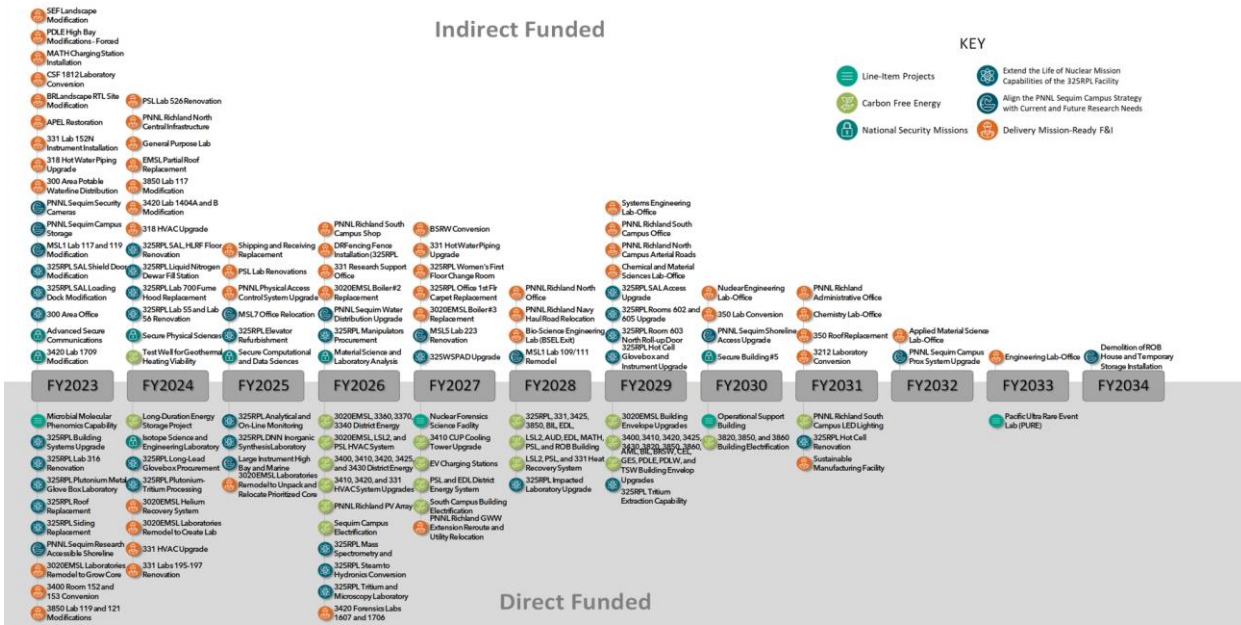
Indirect Funded

KEY

Line-Item Projects
Carbon Free Energy
National Security Missions
Extend the Life of Nuclear Mission Capabilities of the 325RPL Facility
Align the PNNL Sequim Campus Strategy with Current and Future Research Needs
Delivery Mission-Ready F&I

SEF Landscape Modification
PDLE High Bay Modifications - Forced
MATH Charging Station Installation
CSF 1812 Laboratory Conversion
BRLandscape RTL Site Modification
APEL Restoration
331 Lab 152N Instrument Installation
318 Hot Water Piping Upgrade
300 Area Potable Waterline Distribution
PNNL Sequim Security Cameras
PNNL Sequim Campus Storage
MSL1 Lab 117 and 119 Modification
325RPL SAL Shield Door Modification
325RPL SAL Loading Dock Modification
300 Area Office
Advanced Secure Communications
3420 Lab 1709 Modification

PSL Lab 526 Renovation
PNNL Richland North Central Infrastructure
General Purpose Lab
EMSL Partial Roof Replacement
3850 Lab 117 Modification
3420 Lab 1404A and B Modification
318 HVAC Upgrade
325RPL SAL HLRF Floor Renovation
325RPL Liquid Nitrogen Dewar Fill Station
325RPL Lab 700 Fume Hood Replacement
325RPL Lab 55 and Lab 56 Renovation
Secure Physical Sciences
Test Well for Geothermal Heating Viability

Shipping and Receiving Replacement
PSL Lab Renovations
PNNL Physical Access Control System Upgrade
MSL7 Office Relocation
325RPL Elevator Refurbishment
Secure Computational and Data Sciences

PNNL Richland South Campus Shop
DRFencing Fence Installation (325RPL
331 Research Support Office
3020EMSL Boiler#2 Replacement
PNNL Sequim Water Distribution Upgrade
325RPL Manipulators Procurement
Material Science and Laboratory Analysis

BSRW Conversion
331 Hot Water Piping Upgrade
325RPL Women's First Floor Change Room
325RPL Office 1st Flr Carpet Replacement
3020EMSL Boiler#3 Replacement
MSL5 Lab 223 Renovation
325WSPAD Upgrade

PNNL Richland North Office
PNNL Richland Navy Haul Road Relocation
Bio-Science Engineering Lab (BSEL Exit)
MSL1 Lab 109/111 Remodel

Systems Engineering Lab-Office
PNNL Richland South Campus Office
PNNL Richland North Campus Arterial Roads
Chemical and Material Sciences Lab-Office
325RPL SAL Access Upgrade
325RPL Rooms 602 and 605 Upgrade
325RPL Room 603 North Roll-up Door
325RPL Hot Cell Glovebox and Instrument Upgrade

Nuclear Engineering Lab-Office
350 Lab Conversion
PNNL Sequim Shoreline Access Upgrade
Secure Building #5

PNNL Richland Administrative Office
Chemistry Lab-Office
350 Roof Replacement
3212 Laboratory Conversion

Applied Material Science Lab-Office
PNNL Sequim Campus Prox System Upgrade

Engineering Lab-Office

Demolition of ROB House and Temporary Storage Installation

FY2023 FY2024 FY2025 FY2026 FY2027 FY2028 FY2029 FY2030 FY2031 FY2032 FY2033 FY2034

Microbial Molecular Phenomics Capability
325RPL Building Systems Upgrade
325RPL Lab 316 Renovation
325RPL Plutonium Metal Glove Box Laboratory
325RPL Roof Replacement
325RPL Siding Replacement
PNNL Sequim Research Accessible Shoreline
3020EMSL Laboratories Remodel to Grow Core
3400 Room 152 and 153 Conversion
3850 Lab 119 and 121 Modifications

Long-Duration Energy Storage Project
Isotope Science and Engineering Laboratory
325RPL Long-Lead Glovebox Procurement
325RPL Plutonium-Tritium Processing
3020EMSL Helium Recovery System
3020EMSL Laboratories Remodel to Create Lab
331 HVAC Upgrade
331 Labs 195-197 Renovation

325RPL Analytical and On-Line Monitoring
325RPL DNN Inorganic Synthesis Laboratory
Large Instrument High Bay and Marine
3020EMSL Laboratories Remodel to Unpack and Relocate Prioritized Core

3020EMSL, 3360, 3370, 3340 District Energy
3020EMSL, LSL2, and PSL HVAC System
3400, 3410, 3420, 3425, and 3430 District Energy
3410, 3420, and 331 HVAC System Upgrades
PNNL Richland PV Array
Sequim Campus Electrification
325RPL Mass Spectrometry and
325RPL Steam to Hydronics Conversion
325RPL Tritium and Microscopy Laboratory
3420 Forensics Labs 1607 and 1706

Nuclear Forensics Science Facility
3410 CUP Cooling Tower Upgrade
EV Charging Stations
PSL and EDL District Energy System
South Campus Building Electrification
PNNL Richland GWW Extension Reroute and Utility Relocation

325RPL, 331, 3425, 3850, BIL, EDL,
LSL2, AUD, EDL, MATH, PSL, and ROB Building
LSL2, PSL, and 331 Heat Recovery System
325RPL Impacted Laboratory Upgrade

3020EMSL Building Envelope Upgrades
3400, 3410, 3420, 3425, 3430, 3820, 3850, 3860, AML, BIL, BRSW, CEL, GES, PDLE, PDLW, and TSW Building Envelop Upgrades
325RPL Tritium Extraction Capability

Operational Support Building
3820, 3850, and 3860 Building Electrification

PNNL Richland South Campus LED Lighting
325RPL Hot Cell Renovation
Sustainable Manufacturing Facility

Pacific Ultra Rare Event Lab (PURE)

Direct Funded